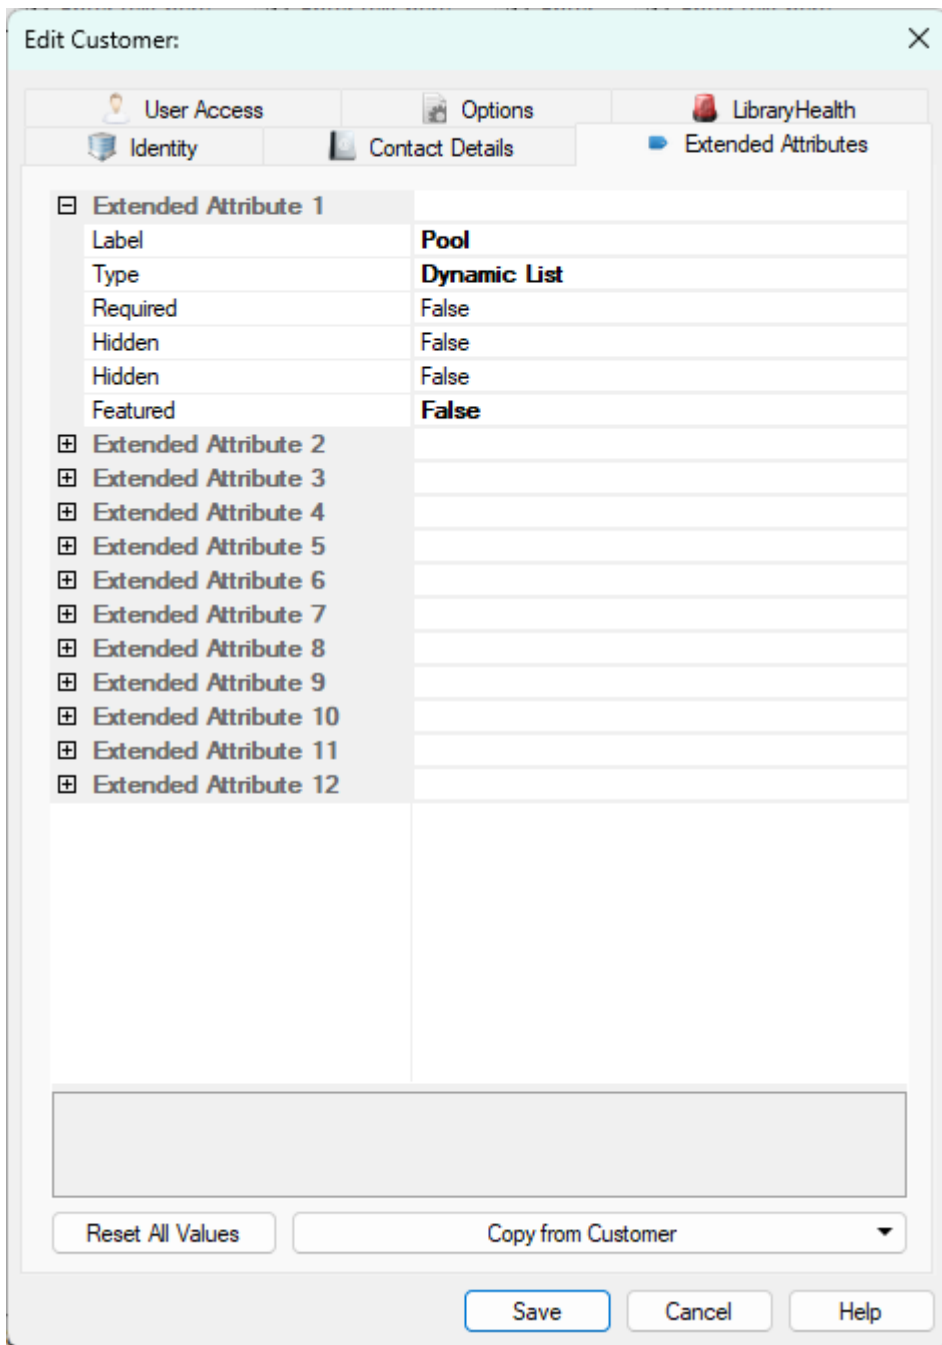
Edit Customer:

User Access
Options
LibraryHealth
Identity
Contact Details
Extended Attributes

| | |
|---|---|
| ⊟ Extended Attribute 1 | |
| Label | **Pool** |
| Type | **Dynamic List** |
| Required | False |
| Hidden | False |
| Hidden | False |
| Featured | **False** |
| ⊞ Extended Attribute 2 | |
| ⊞ Extended Attribute 3 | |
| ⊞ Extended Attribute 4 | |
| ⊞ Extended Attribute 5 | |
| ⊞ Extended Attribute 6 | |
| ⊞ Extended Attribute 7 | |
| ⊞ Extended Attribute 8 | |
| ⊞ Extended Attribute 9 | |
| ⊞ Extended Attribute 10 | |
| ⊞ Extended Attribute 11 | |
| ⊞ Extended Attribute 12 | |

Reset All Values
Copy from Customer

Save
Cancel
Help